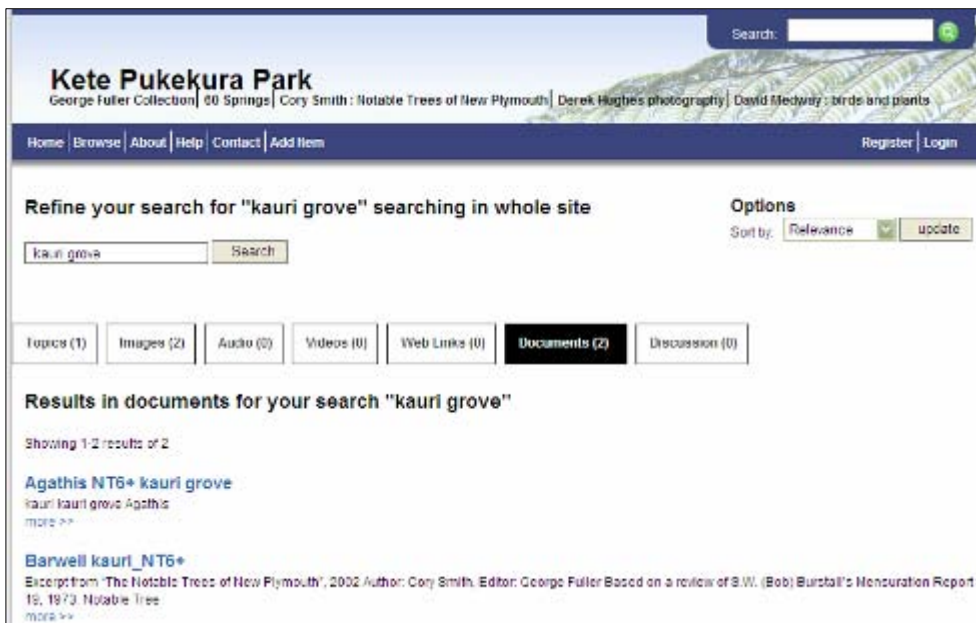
Search:

Kete Pukekura Park

George Fuller Collection | 60 Springs | Cory Smith : Notable Trees of New Plymouth | Derek Hughes photography | David Medway : birds and plants

Home | Browse | About | Help | Contact | Add Item

Register | Login

Refine your search for "kauri grove" searching in whole site

kauri grove

Search

Options

Sort by: Relevance

update

Topics (1)

Images (2)

Audio (0)

Videos (0)

Web Links (0)

Documents (2)

Discussion (0)

Results in documents for your search "kauri grove"

Showing 1-2 results of 2

Agathis NT6+ kauri grove

kauri kauri grove Agathis

more >>

Barwell kauri_NT6+

Excerpt from "The Notable Trees of New Plymouth", 2002 Author: Cory Smith. Editor: George Fuller Based on a review of S.W. (Bob) Burstall's Mensuration Report 19, 1973. Notable Tree

more >>